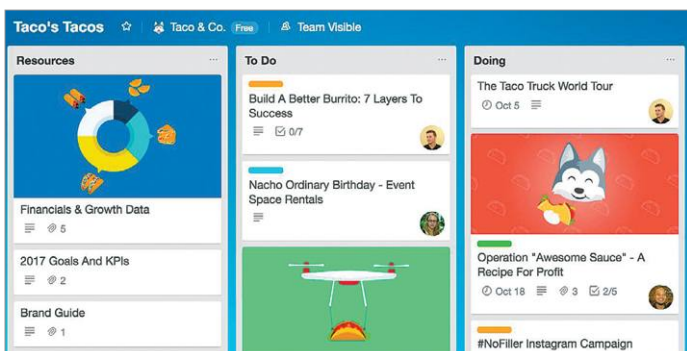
Taco's Tacos ☆ Taco & Co. Free Team Visible

Resources ···

Financials & Growth Data

5

2017 Goals And KPIs

2

Brand Guide

1

To Do ···

Build A Better Burrito: 7 Layers To Success

0/7

Nacho Ordinary Birthday - Event Space Rentals

Doing ···

The Taco Truck World Tour

Oct 5

Operation "Awesome Sauce" - A Recipe For Profit

Oct 18 3 2/5

#NoFiller Instagram Campaign